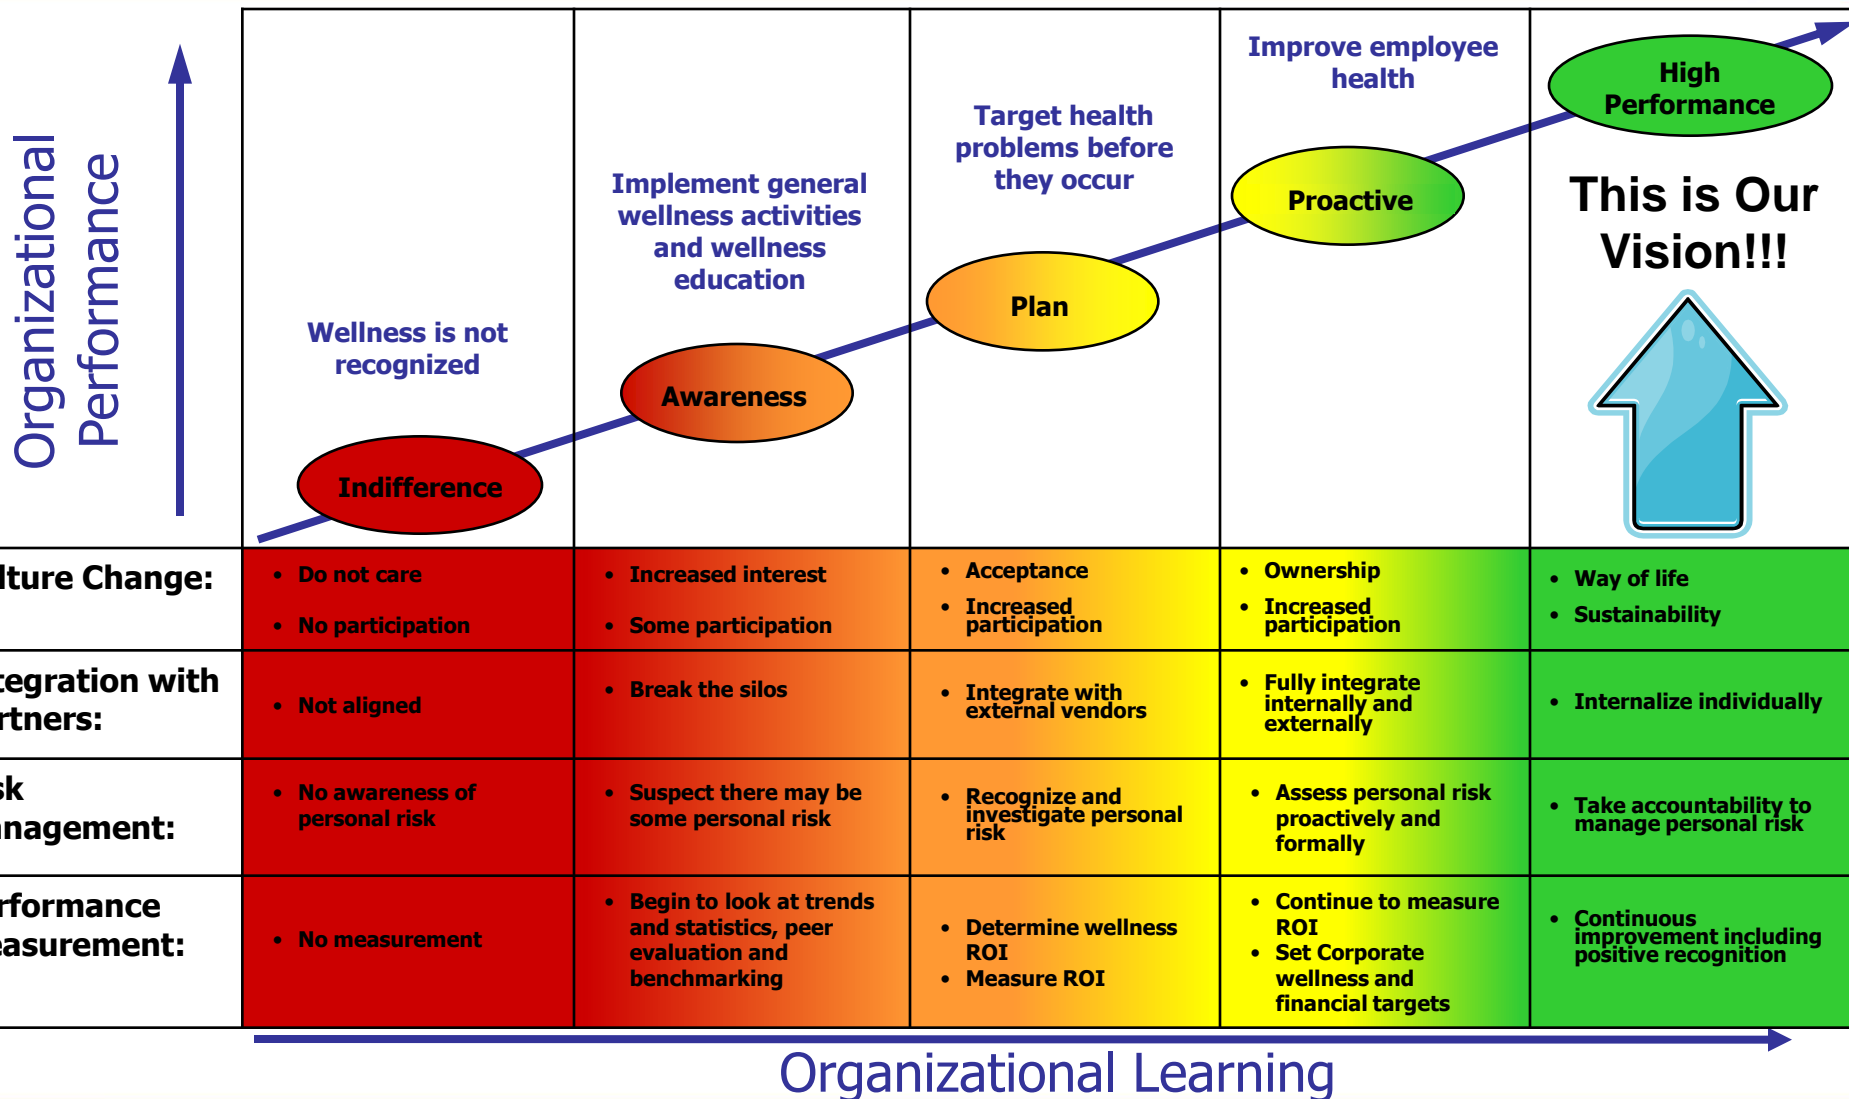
Organizational Performance

Wellness is not recognized

Indifference

Implement general wellness activities and wellness education

Awareness

Target health problems before they occur

Plan

Improve employee health

Proactive

High Performance

This is Our Vision!!!

| lture Change: | • Do not care • No participation | • Increased interest • Some participation | • Acceptance • Increased participation | • Ownership • Increased participation | • Way of life • Sustainability |
|---|---|---|---|---|---|
| egration with rtners: | • Not aligned | • Break the silos | • Integrate with external vendors | • Fully integrate internally and externally | • Internalize individually |
| sk nagement: | • No awareness of personal risk | • Suspect there may be some personal risk | • Recognize and investigate personal risk | • Assess personal risk proactively and formally | • Take accountability to manage personal risk |
| rformance easurement: | • No measurement | • Begin to look at trends and statistics, peer evaluation and benchmarking | • Determine wellness ROI • Measure ROI | • Continue to measure ROI • Set Corporate wellness and financial targets | • Continuous improvement including positive recognition |

Organizational Learning